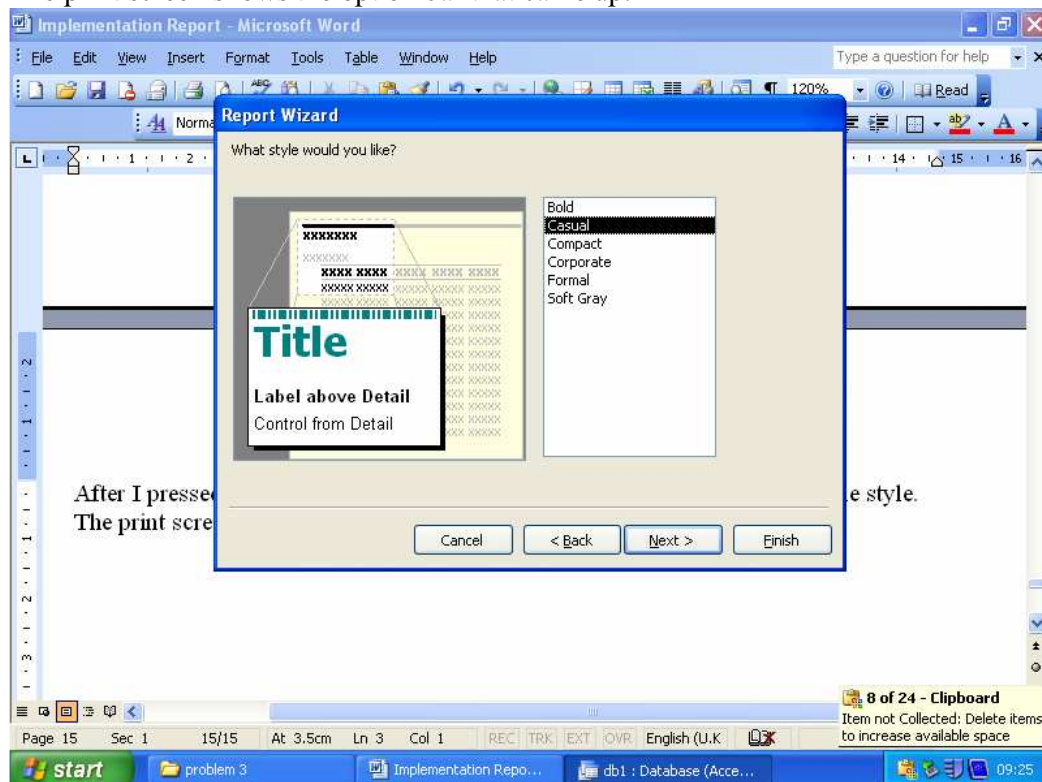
Implementation Report - Microsoft Word

File Edit View Insert Format Tools Table Window Help

Type a question for help

120%

Read

Normal

Report Wizard

What style would you like?

XXXXXXX

XXXXXXX

XXXX XXXX XXXX XXXX XXXX

XXXXX XXXXX

Title

Label above Detail

Control from Detail

Bold
Casual
Compact
Corporate
Formal
Soft Gray

Cancel

< Back

Next >

Finish

After I presse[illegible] e style.

The print scre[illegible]

8 of 24 - Clipboard

Item not Collected: Delete items to increase available space

Page 15 Sec 1 15/15 At 3.5cm Ln 3 Col 1 REC TRK EXT OVR English (U.K

start problem 3 Implementation Repo... db1 : Database (Acce... 09:25